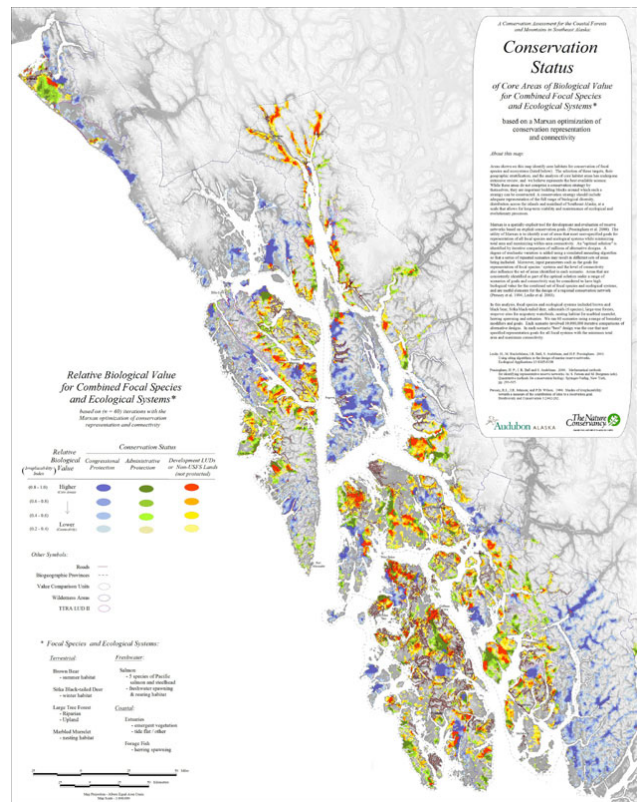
A Conservation Assessment for the Coastal Forests and Mountains in Southeast Alaska

Conservation Status

of Core Areas of Biological Value for Combined Focal Species and Ecological Systems*

based on a Marxan optimization of conservation representation and connectivity

About this map

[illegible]

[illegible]

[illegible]

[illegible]

Audubon ALASKA

The Nature Conservancy

Relative Biological Value for Combined Focal Species and Ecological Systems*

based on (n = 40) iterations with the Marxan optimization of conservation representation and connectivity

| Relative Biological Value (Irreplaceability Index) | Congressional Protection | Administrative Protection | Development LUDs or Non-USFS Lands (not protected) |
|---|---|---|---|
| (0.8 - 1.0) Higher | | | |
| (0.6 - 0.8) | | | |
| (0.4 - 0.6) | | | |
| (0.2 - 0.4) Lower | | | |

Conservation Status

Other Symbols:

Roads

Biogeographic Provinces

Value Comparison Units

Wilderness Areas

TTRA LUD II

* Focal Species and Ecological Systems:

Terrestrial

Brown Bear – summer habitat

Sitka Black-tailed Deer – winter habitat

Large Tree Forest – Riparian – Upland

Marbled Murrelet – nesting habitat

Freshwater

Salmon – 5 species of Pacific salmon and steelhead – freshwater spawning & rearing habitat

Coastal

Estuaries – emergent vegetation – tide flat / other

Forage Fish – herring spawning

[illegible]